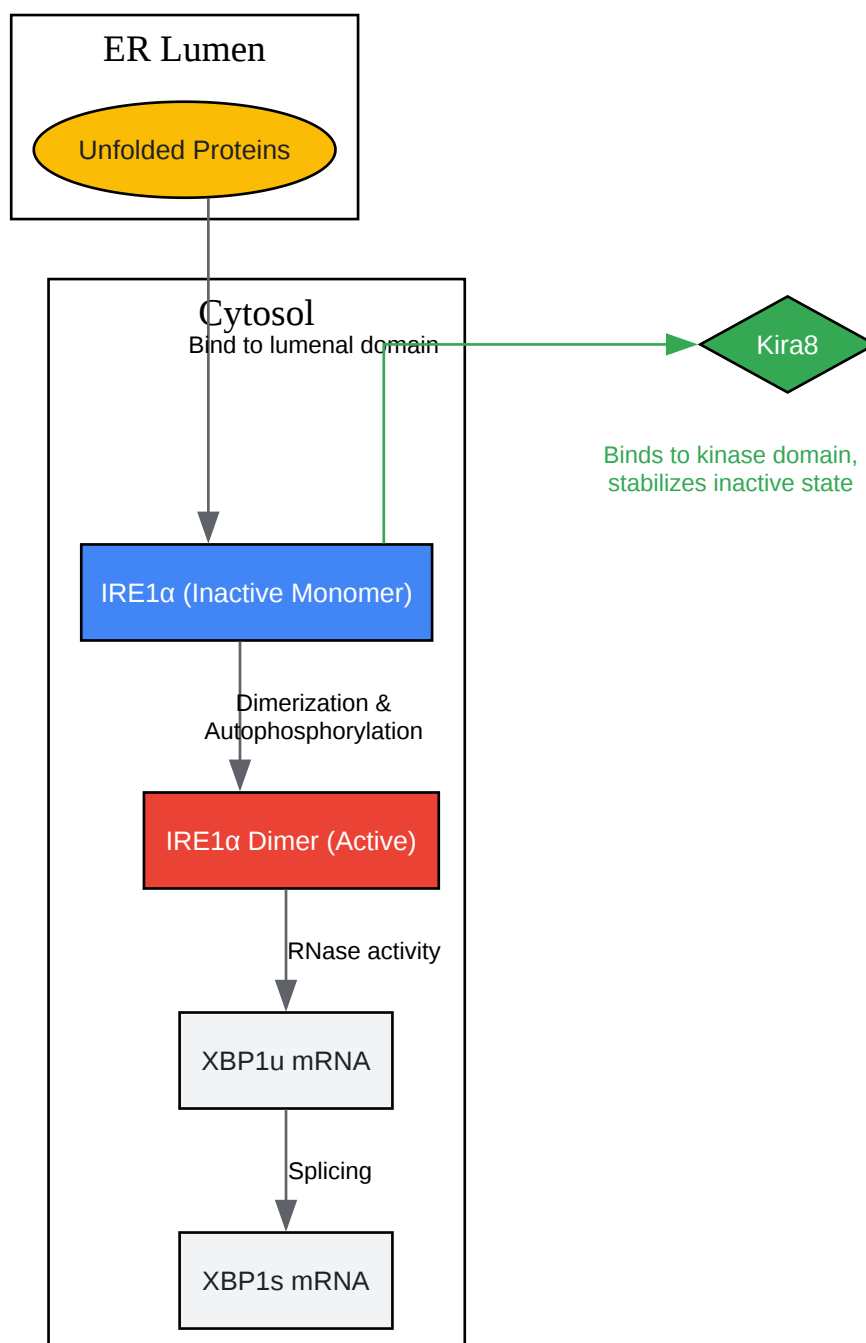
ER Lumen

Unfolded Proteins

Cytosol

Bind to lumenal domain

Kira8

Binds to kinase domain, stabilizes inactive state

IRE1α (Inactive Monomer)

Dimerization & Autophosphorylation

IRE1α Dimer (Active)

RNase activity

XBP1u mRNA

Splicing

XBP1s mRNA